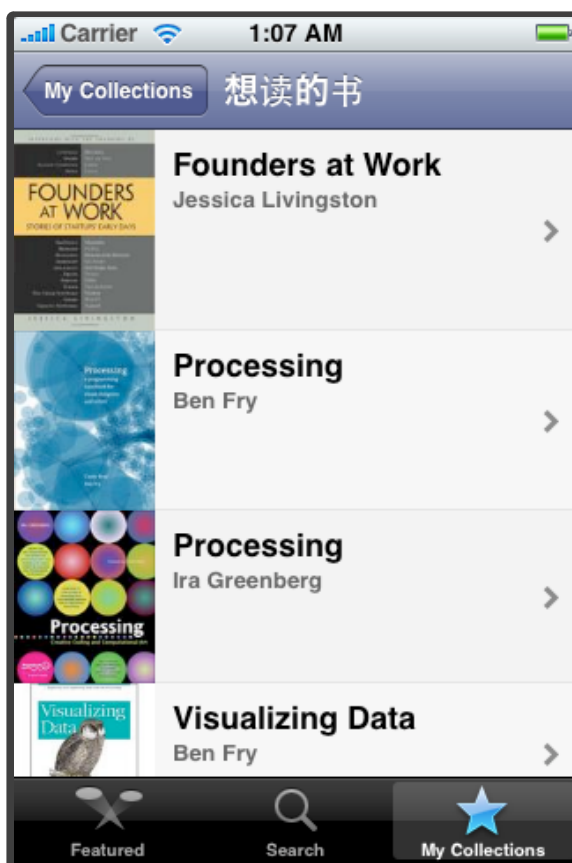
Carrier 1:07 AM

My Collections 想读的书

FOUNDERS AT WORK
STORIES OF STARTUPS' EARLY DAYS
JESSICA LIVINGSTON

Founders at Work
Jessica Livingston

Processing

Processing
Ben Fry

Processing

Processing
Ira Greenberg

Visualizing Data

Visualizing Data
Ben Fry

Featured Search My Collections